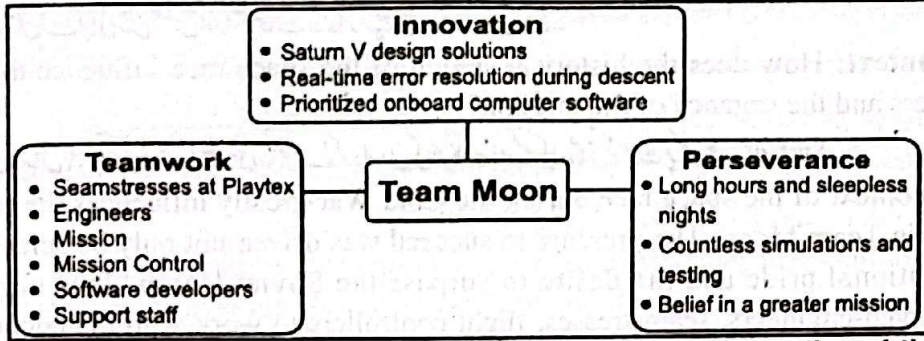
Innovation
• Saturn V design solutions
• Real-time error resolution during descent
• Prioritized onboard computer software

Teamwork
• Seamstresses at Playtex
• Engineers
• Mission
• Mission Control
• Software developers
• Support staff

Team Moon

Perseverance
• Long hours and sleepless nights
• Countless simulations and testing
• Belief in a greater mission